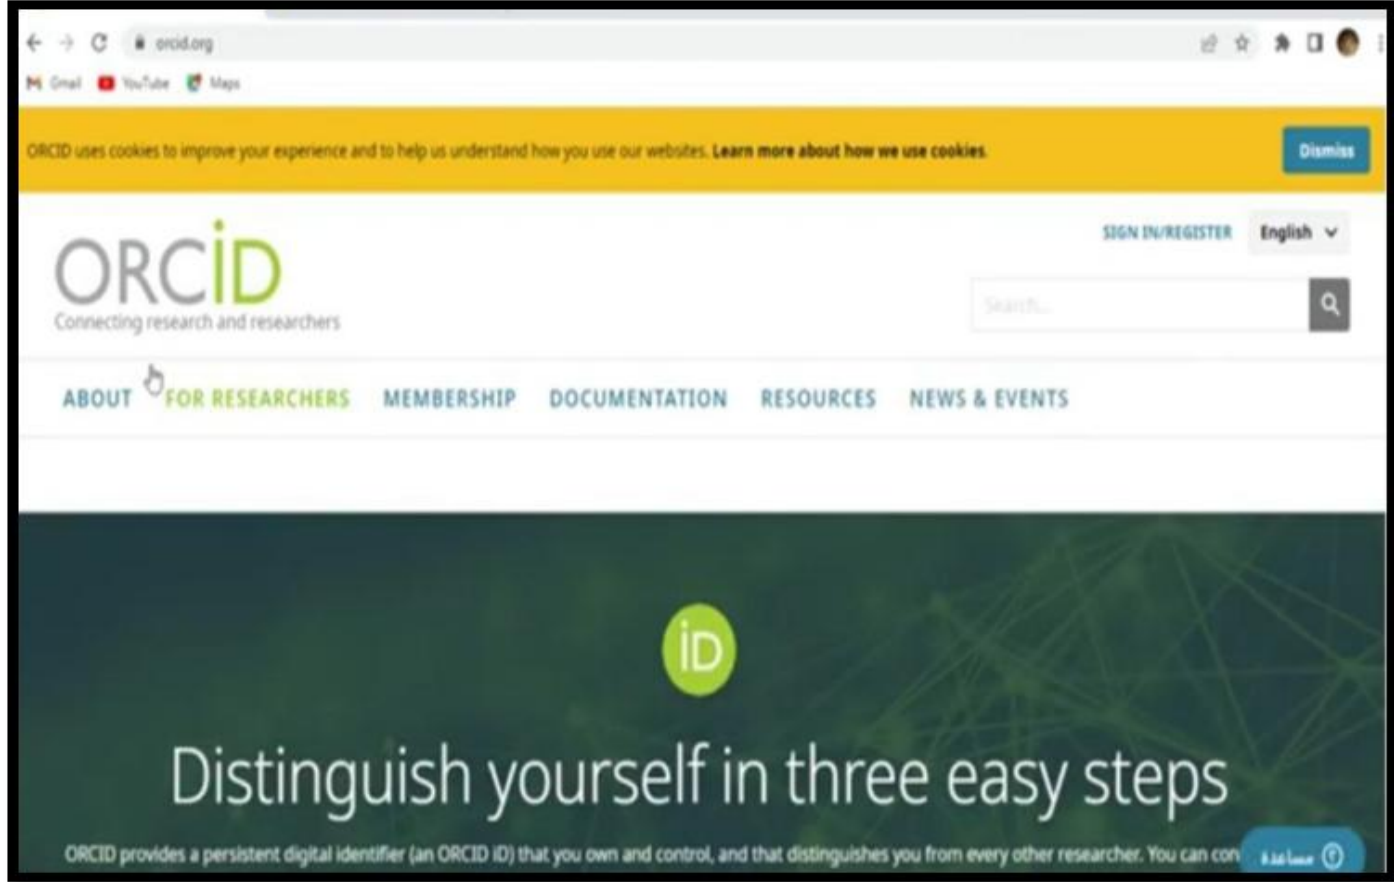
orcid.org

Gmail YouTube Maps

ORCID uses cookies to improve your experience and to help us understand how you use our websites. Learn more about how we use cookies.

Dismiss

ORCID
Connecting research and researchers

SIGN IN/REGISTER English

Search...

ABOUT FOR RESEARCHERS MEMBERSHIP DOCUMENTATION RESOURCES NEWS & EVENTS

iD

Distinguish yourself in three easy steps

ORCID provides a persistent digital identifier (an ORCID iD) that you own and control, and that distinguishes you from every other researcher. You can con

مساعدة